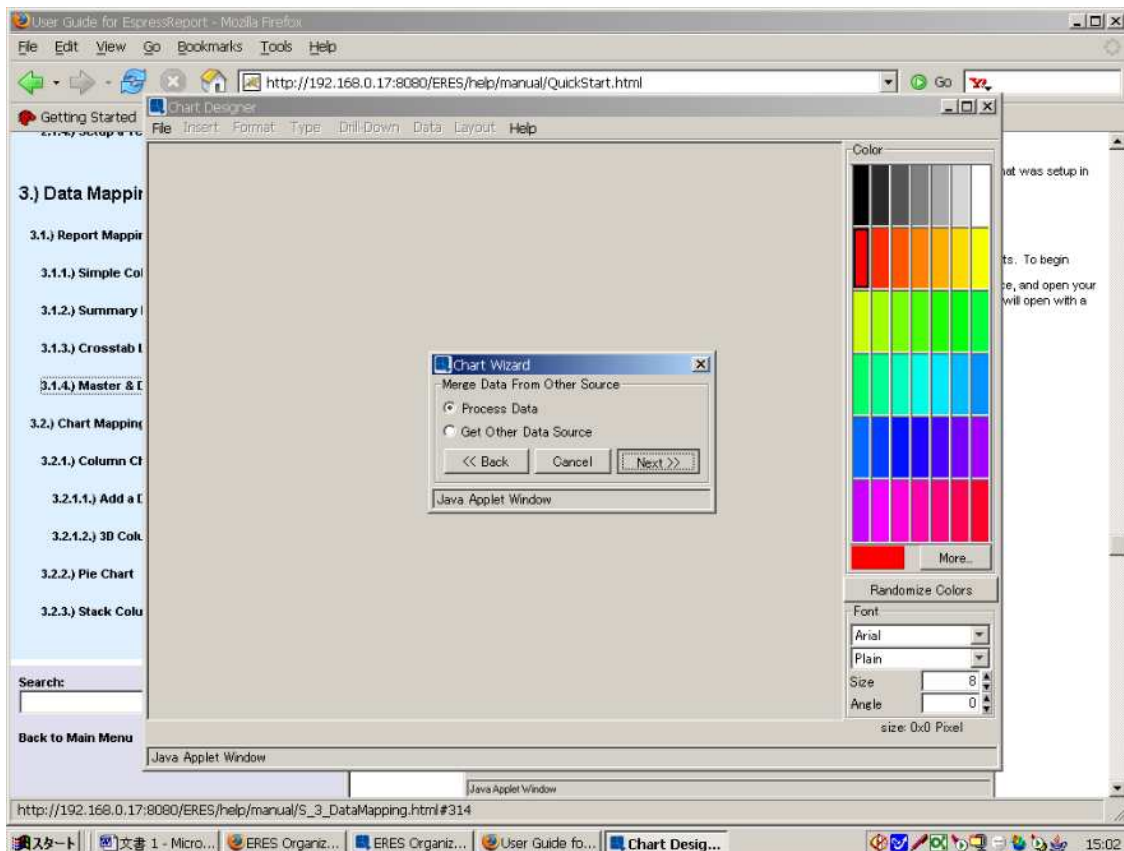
User Guide for EspressReport - Mozilla Firefox

File Edit View Go Bookmarks Tools Help

http://192.168.0.17:8080/ERES/help/manual/QuickStart.html

Go

Getting Started

Chart Designer

File Insert Format Type Drill-Down Data Layout Help

3.) Data Mappir

3.1.) Report Mappir

3.1.1.) Simple Col

3.1.2.) Summary

3.1.3.) Crosstab

3.1.4.) Master &

3.2.) Chart Mapping

3.2.1.) Column Ch

3.2.1.1.) Add a

3.2.1.2.) 3D Colu

3.2.2.) Pie Chart

3.2.3.) Stack Colu

Search:

Back to Main Menu

Chart Wizard

Merge Data From Other Source

Process Data

Get Other Data Source

<< Back Cancel Next >>

Java Applet Window

Color

More...

Randomize Colors

Font

Arial

Plain

Size 8

Angle 0

size: 0x0 Pixel

at was setup in

ts. To begin

e, and open your will open with a

Java Applet Window

Java Applet Window

http://192.168.0.17:8080/ERES/help/manual/S_3_DataMapping.html#314

スタート 文書 1 - Micro... ERES Organiz... ERES Organiz... User Guide fo... Chart Desig... 15:02